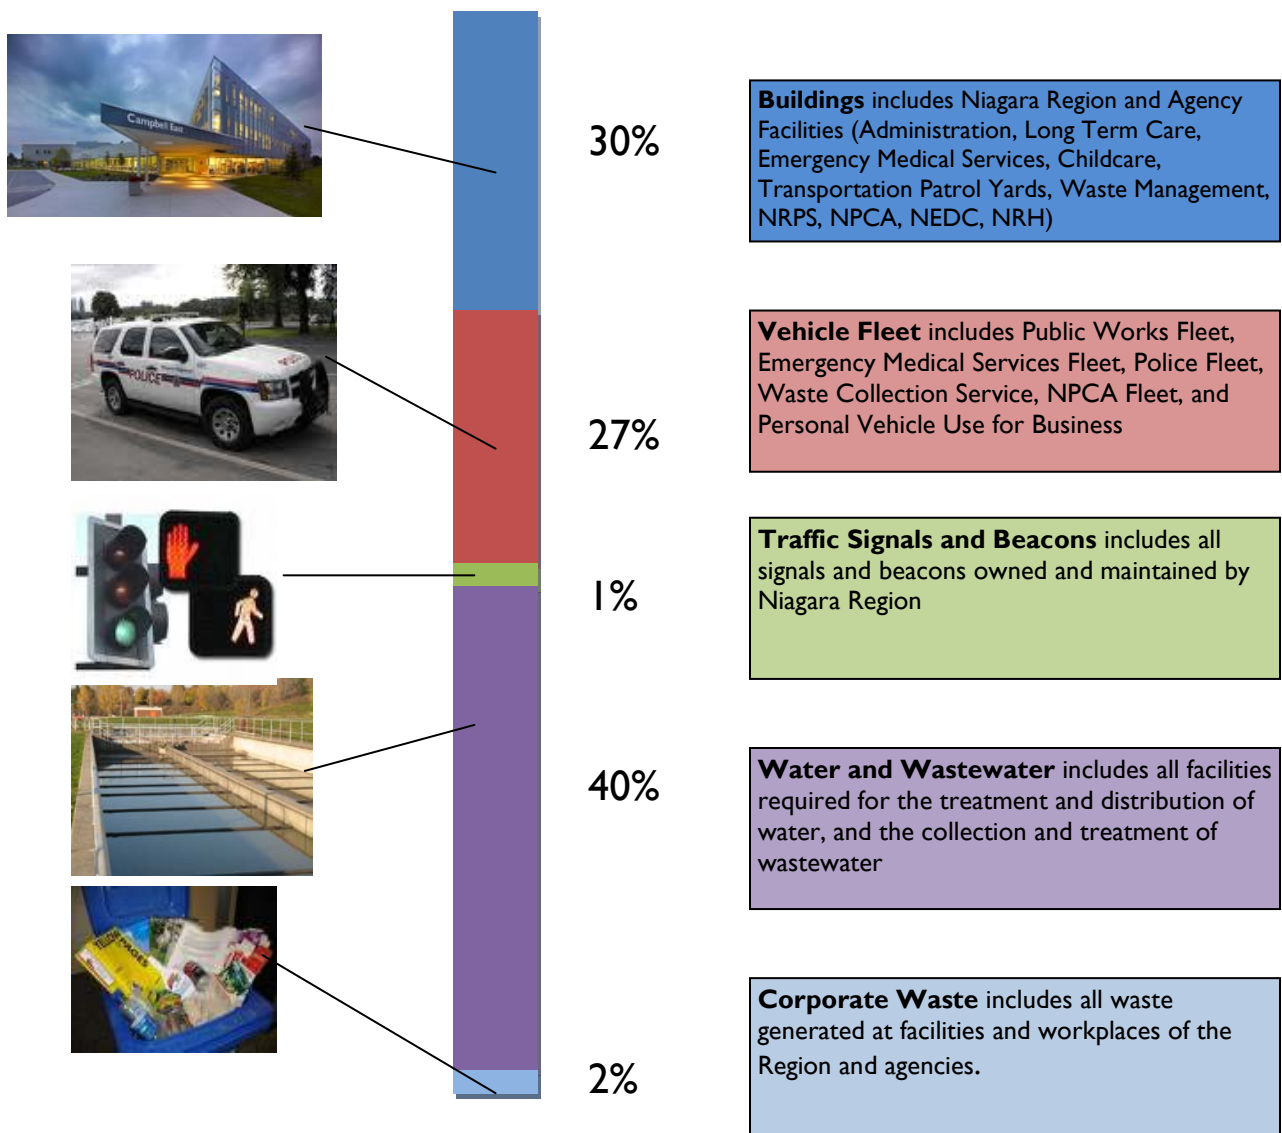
30%

**Buildings** includes Niagara Region and Agency Facilities (Administration, Long Term Care, Emergency Medical Services, Childcare, Transportation Patrol Yards, Waste Management, NRPS, NPCA, NEDC, NRH)

27%

**Vehicle Fleet** includes Public Works Fleet, Emergency Medical Services Fleet, Police Fleet, Waste Collection Service, NPCA Fleet, and Personal Vehicle Use for Business

1%

**Traffic Signals and Beacons** includes all signals and beacons owned and maintained by Niagara Region

40%

**Water and Wastewater** includes all facilities required for the treatment and distribution of water, and the collection and treatment of wastewater

2%

**Corporate Waste** includes all waste generated at facilities and workplaces of the Region and agencies.